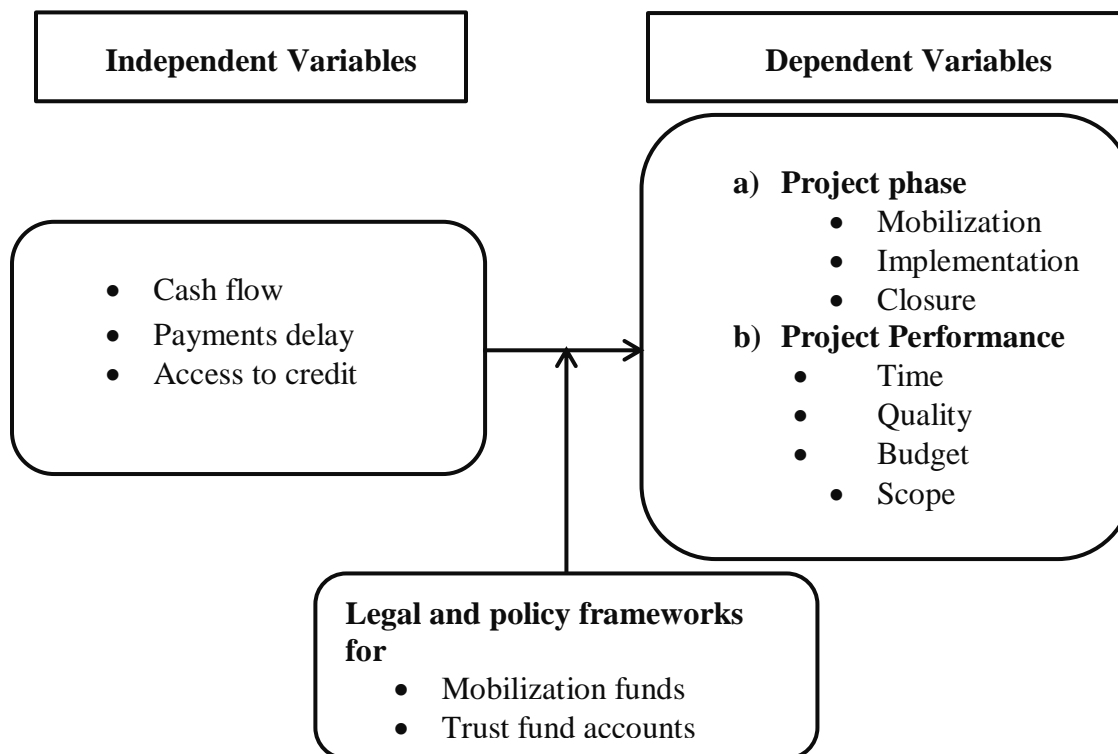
Independent Variables

Dependent Variables

- Cash flow
- Payments delay
- Access to credit

a) Project phase
- Mobilization
- Implementation
- Closure

b) Project Performance
- Time
- Quality
- Budget
- Scope

Legal and policy frameworks for
- Mobilization funds
- Trust fund accounts